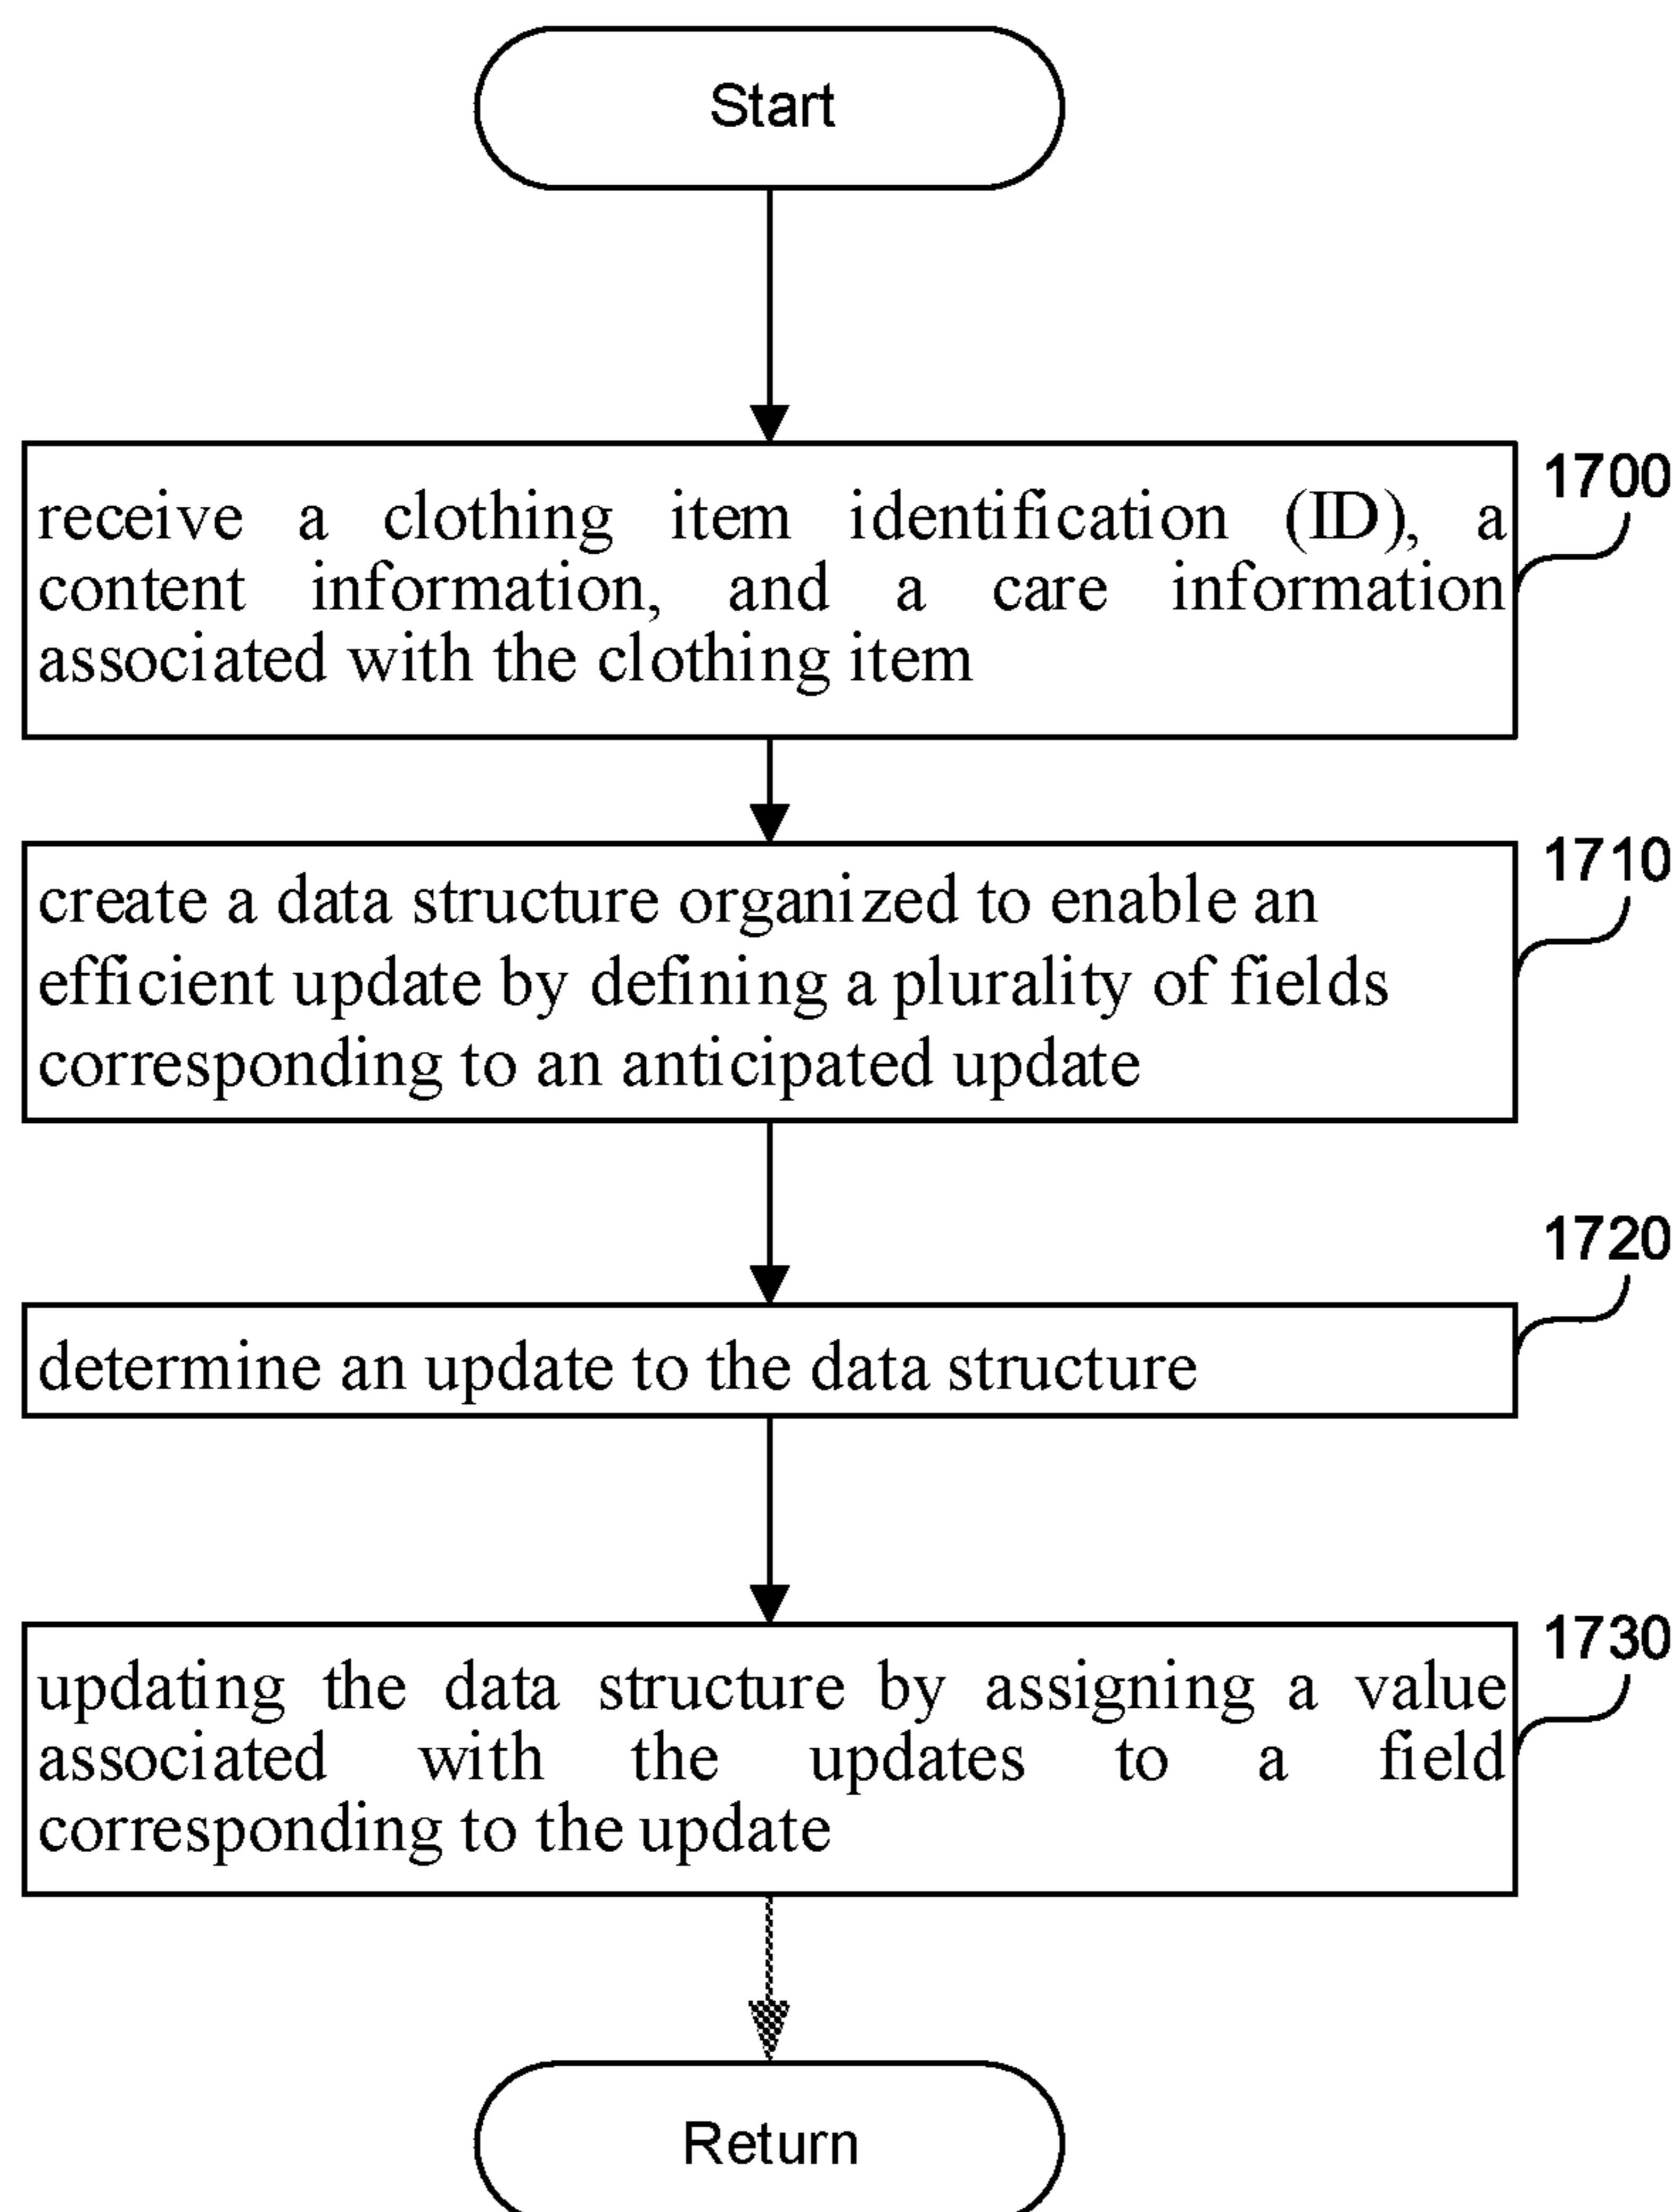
Start

1700

receive a clothing item identification (ID), a content information, and a care information associated with the clothing item

1710

create a data structure organized to enable an efficient update by defining a plurality of fields corresponding to an anticipated update

1720

determine an update to the data structure

1730

updating the data structure by assigning a value associated with the updates to a field corresponding to the update

Return